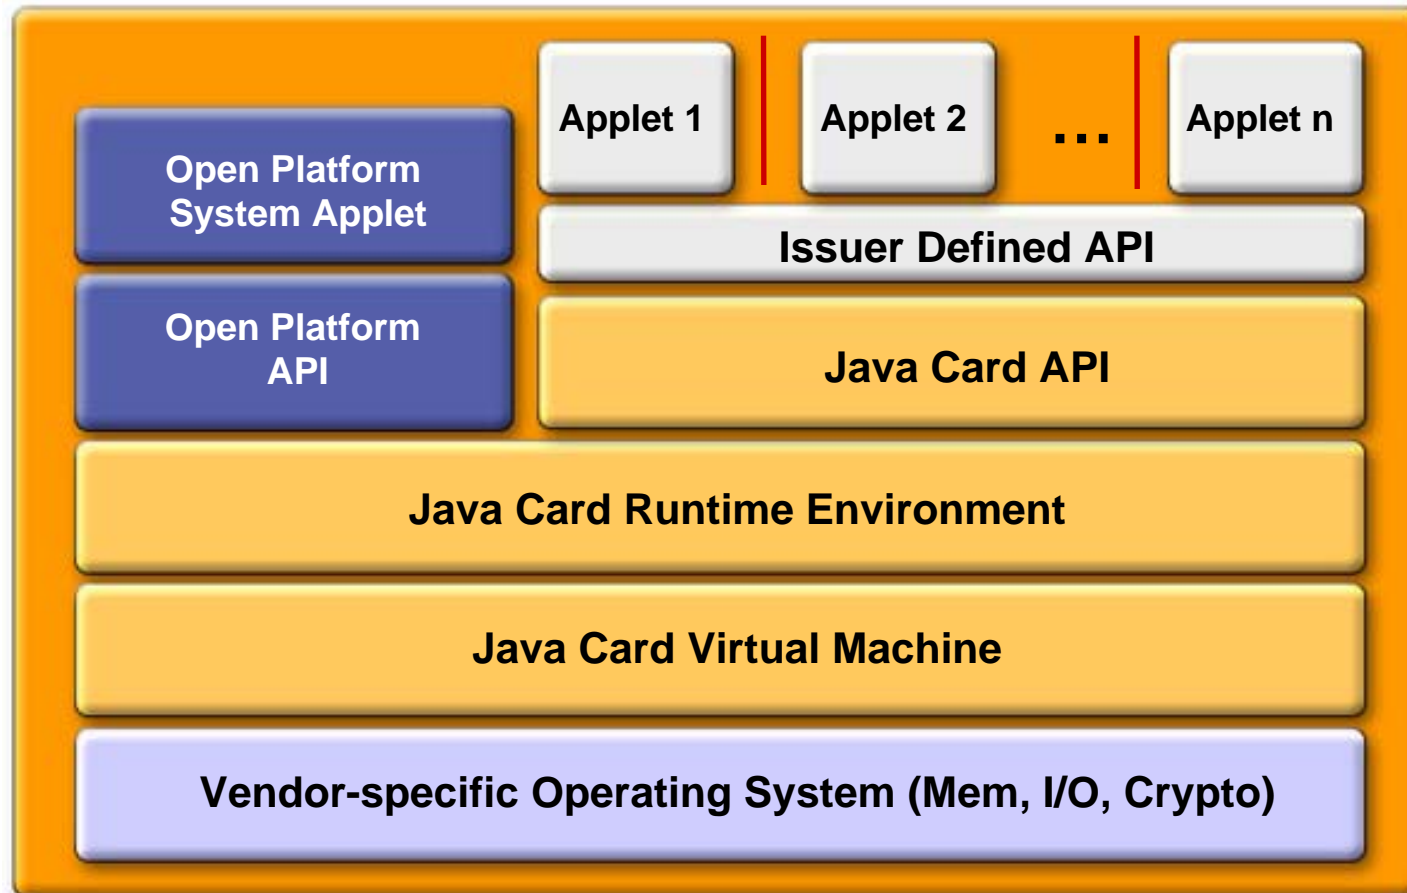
Applet 1

Applet 2

...

Applet n

Open Platform System Applet

Issuer Defined API

Open Platform API

Java Card API

Java Card Runtime Environment

Java Card Virtual Machine

Vendor-specific Operating System (Mem, I/O, Crypto)